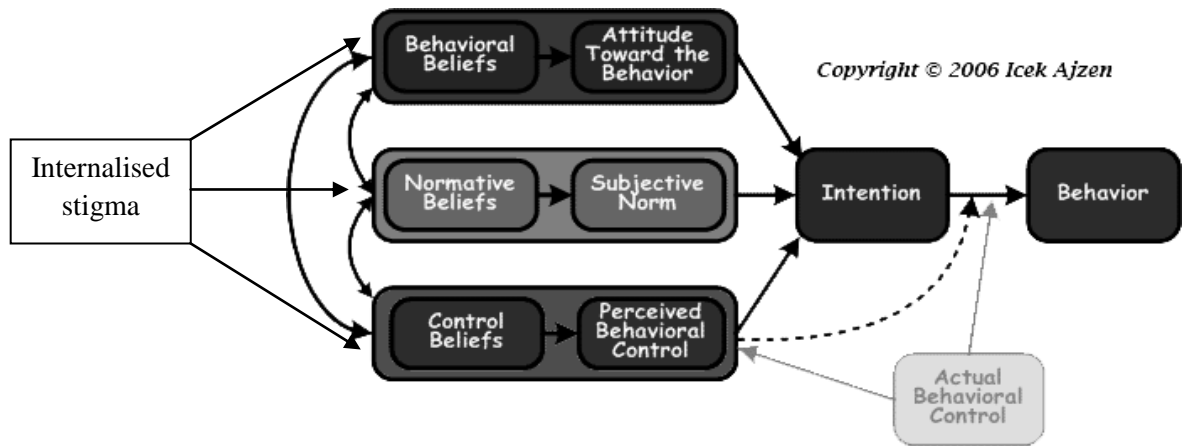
Copyright © 2006 Icek Ajzen

Internalised stigma

Behavioral Beliefs

Attitude Toward the Behavior

Normative Beliefs

Subjective Norm

Control Beliefs

Perceived Behavioral Control

Intention

Behavior

Actual Behavioral Control